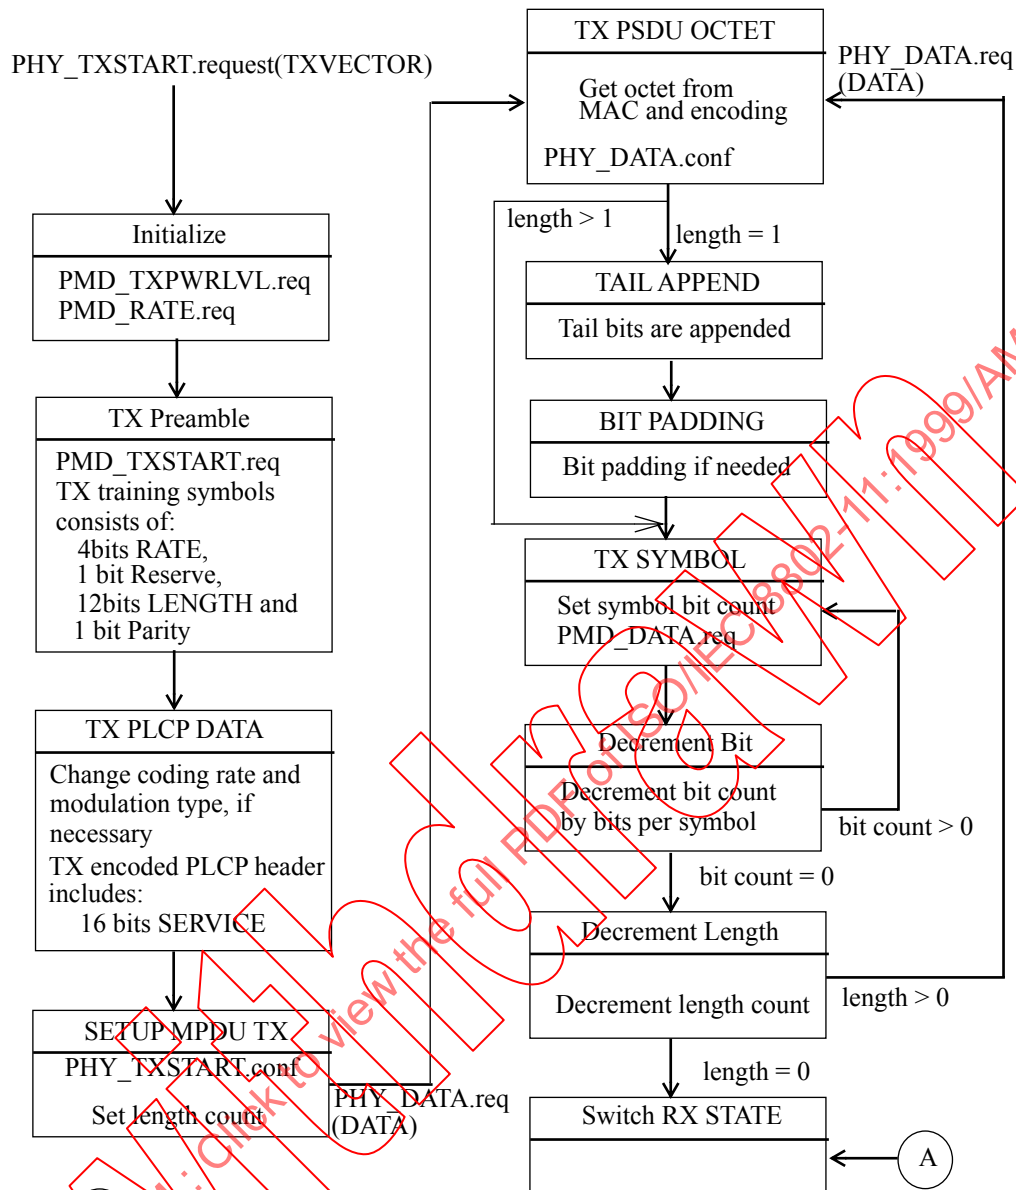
PHY_TXSTART.request(TXVECTOR)

Initialize

PMD_TXPWRLVL.req
PMD_RATE.req

TX Preamble

PMD_TXSTART.req
TX training symbols consists of:
4bits RATE,
1 bit Reserve,
12bits LENGTH and
1 bit Parity

TX PLCP DATA

Change coding rate and modulation type, if necessary
TX encoded PLCP header includes:
16 bits SERVICE

SETUP MPDU TX

PHY_TXSTART.conf

Set length count

PHY_DATA.req
(DATA)

TX PSDU OCTET

Get octet from MAC and encoding

PHY_DATA.conf

PHY_DATA.req
(DATA)

length > 1

length = 1

TAIL APPEND

Tail bits are appended

BIT PADDING

Bit padding if needed

TX SYMBOL

Set symbol bit count
PMD_DATA.req

Decrement Bit

Decrement bit count by bits per symbol

bit count > 0

bit count = 0

Decrement Length

Decrement length count

length > 0

length = 0

Switch RX STATE

A

iTeh: Click to view the full PDF of ISO/IEC 8802-11:1999/AMD